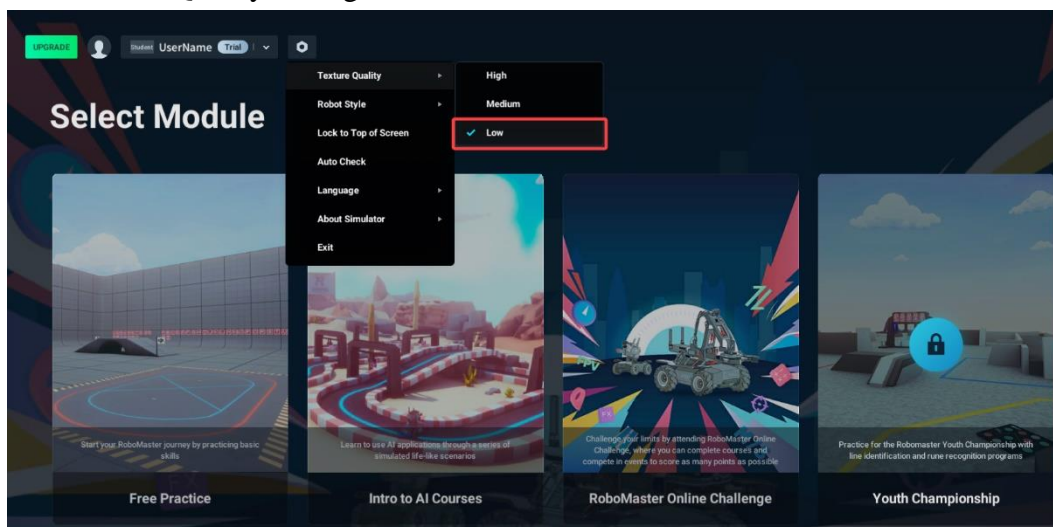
UPGRADE Student UserName Trial

Texture Quality
Robot Style
Lock to Top of Screen
Auto Check
Language
About Simulator
Exit

High
Medium
✓ Low

Select Module

Start your RoboMaster journey by practicing basic skills

Free Practice

Learn to use AI applications through a series of simulated life-like scenarios

Intro to AI Courses

Challenge your limits by attending RoboMaster Online Challenge, where you can complete courses and compete in events to score as many points as possible

RoboMaster Online Challenge

Practice for the Robomaster Youth Championship with line identification and rune recognition programs

Youth Championship